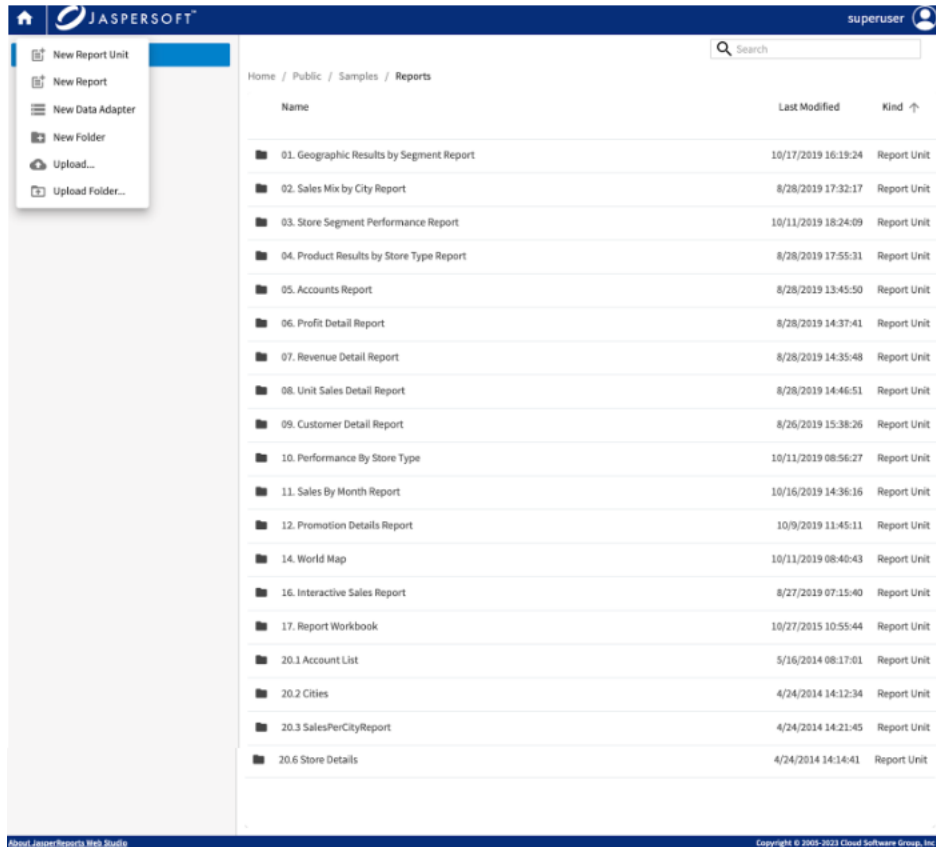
JASPERSOFT™

superuser

New Report Unit
New Report
New Data Adapter
New Folder
Upload...
Upload Folder...

Search

Home / Public / Samples / Reports

| Name | Last Modified | Kind |
|---|---|---|
| 01. Geographic Results by Segment Report | 10/17/2019 16:19:24 | Report Unit |
| 02. Sales Mix by City Report | 8/28/2019 17:32:17 | Report Unit |
| 03. Store Segment Performance Report | 10/11/2019 18:24:09 | Report Unit |
| 04. Product Results by Store Type Report | 8/28/2019 17:55:31 | Report Unit |
| 05. Accounts Report | 8/28/2019 13:45:50 | Report Unit |
| 06. Profit Detail Report | 8/28/2019 14:37:41 | Report Unit |
| 07. Revenue Detail Report | 8/28/2019 14:35:48 | Report Unit |
| 08. Unit Sales Detail Report | 8/28/2019 14:46:51 | Report Unit |
| 09. Customer Detail Report | 8/26/2019 15:38:26 | Report Unit |
| 10. Performance By Store Type | 10/11/2019 08:56:27 | Report Unit |
| 11. Sales By Month Report | 10/16/2019 14:36:16 | Report Unit |
| 12. Promotion Details Report | 10/9/2019 11:45:11 | Report Unit |
| 14. World Map | 10/11/2019 08:40:43 | Report Unit |
| 16. Interactive Sales Report | 8/27/2019 07:15:40 | Report Unit |
| 17. Report Workbook | 10/27/2015 10:55:44 | Report Unit |
| 20.1 Account List | 5/16/2014 08:17:01 | Report Unit |
| 20.2 Cities | 4/24/2014 14:12:34 | Report Unit |
| 20.3 SalesPerCityReport | 4/24/2014 14:21:45 | Report Unit |
| 20.6 Store Details | 4/24/2014 14:14:41 | Report Unit |

About JasperReports Web Studio
Copyright © 2005-2023 Cloud Software Group, Inc